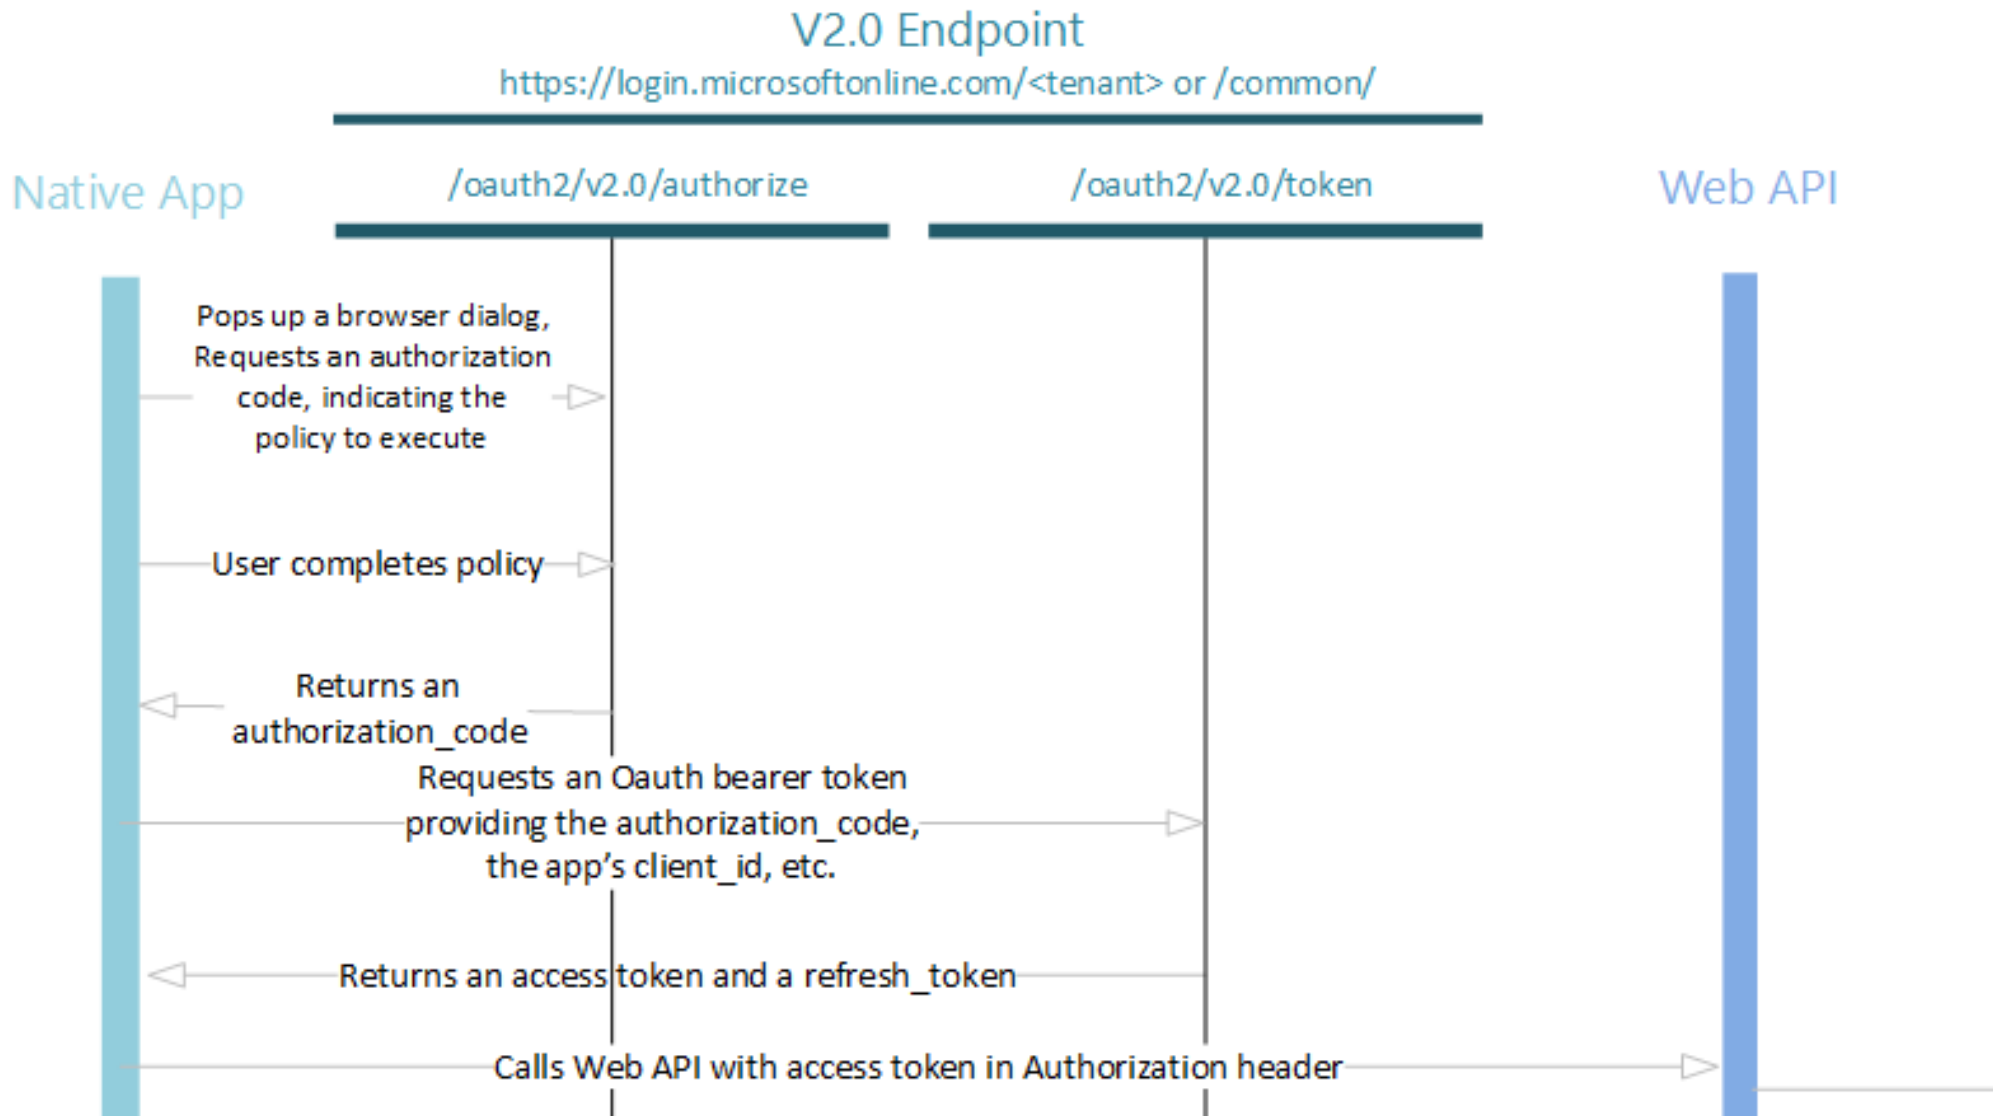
V2.0 Endpoint
https://login.microsoftonline.com/<tenant> or /common/

Native App

/oauth2/v2.0/authorize

/oauth2/v2.0/token

Web API

Pops up a browser dialog, Requests an authorization code, indicating the policy to execute

User completes policy

Returns an authorization_code

Requests an Oauth bearer token providing the authorization_code, the app's client_id, etc.

Returns an access token and a refresh_token

Calls Web API with access token in Authorization header